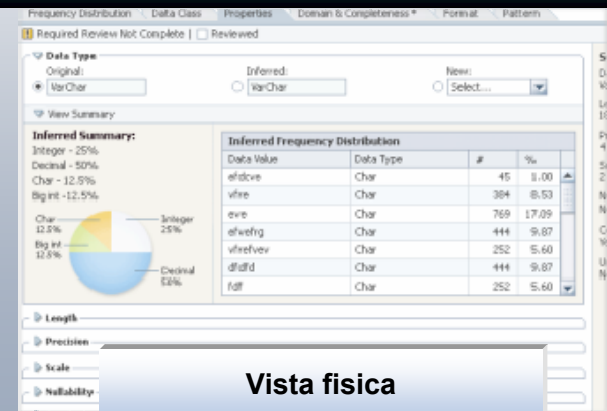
Frequency Distribution | Data Class | Properties | Domain & Completeness * | Format | Pattern

Required Review Not Complete | Reviewed

Data Type
Original: VarChar
Inferred: VarChar
New: Select...

View Summary

Inferred Summary:
Integer - 25%
Decimal - 50%
Char - 12.5%
Big int - 12.5%

Char 12.5%
Integer 25%
Big int 12.5%
Decimal 50%

Inferred Frequency Distribution

| Data Value | Data Type | # | % |
|---|---|---|---|
| efsdcve | Char | 45 | 1.00 |
| vfhre | Char | 384 | 8.53 |
| evre | Char | 769 | 17.09 |
| efwefrg | Char | 444 | 9.87 |
| vfrefvev | Char | 252 | 5.60 |
| dfsdfd | Char | 444 | 9.87 |
| fdff | Char | 252 | 5.60 |

Length
Precision
Scale
Nullability

Vista fisica